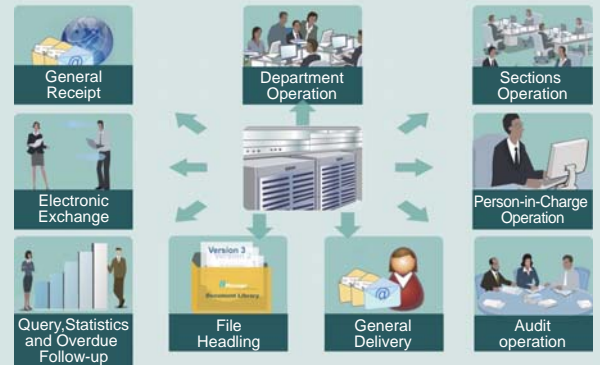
General Receipt

Department Operation

Sections Operation

Electronic Exchange

Person-in-Charge Operation

Version 3

Document Library

Query,Statistics and Overdue Follow-up

File Headling

General Delivery

Audit operation